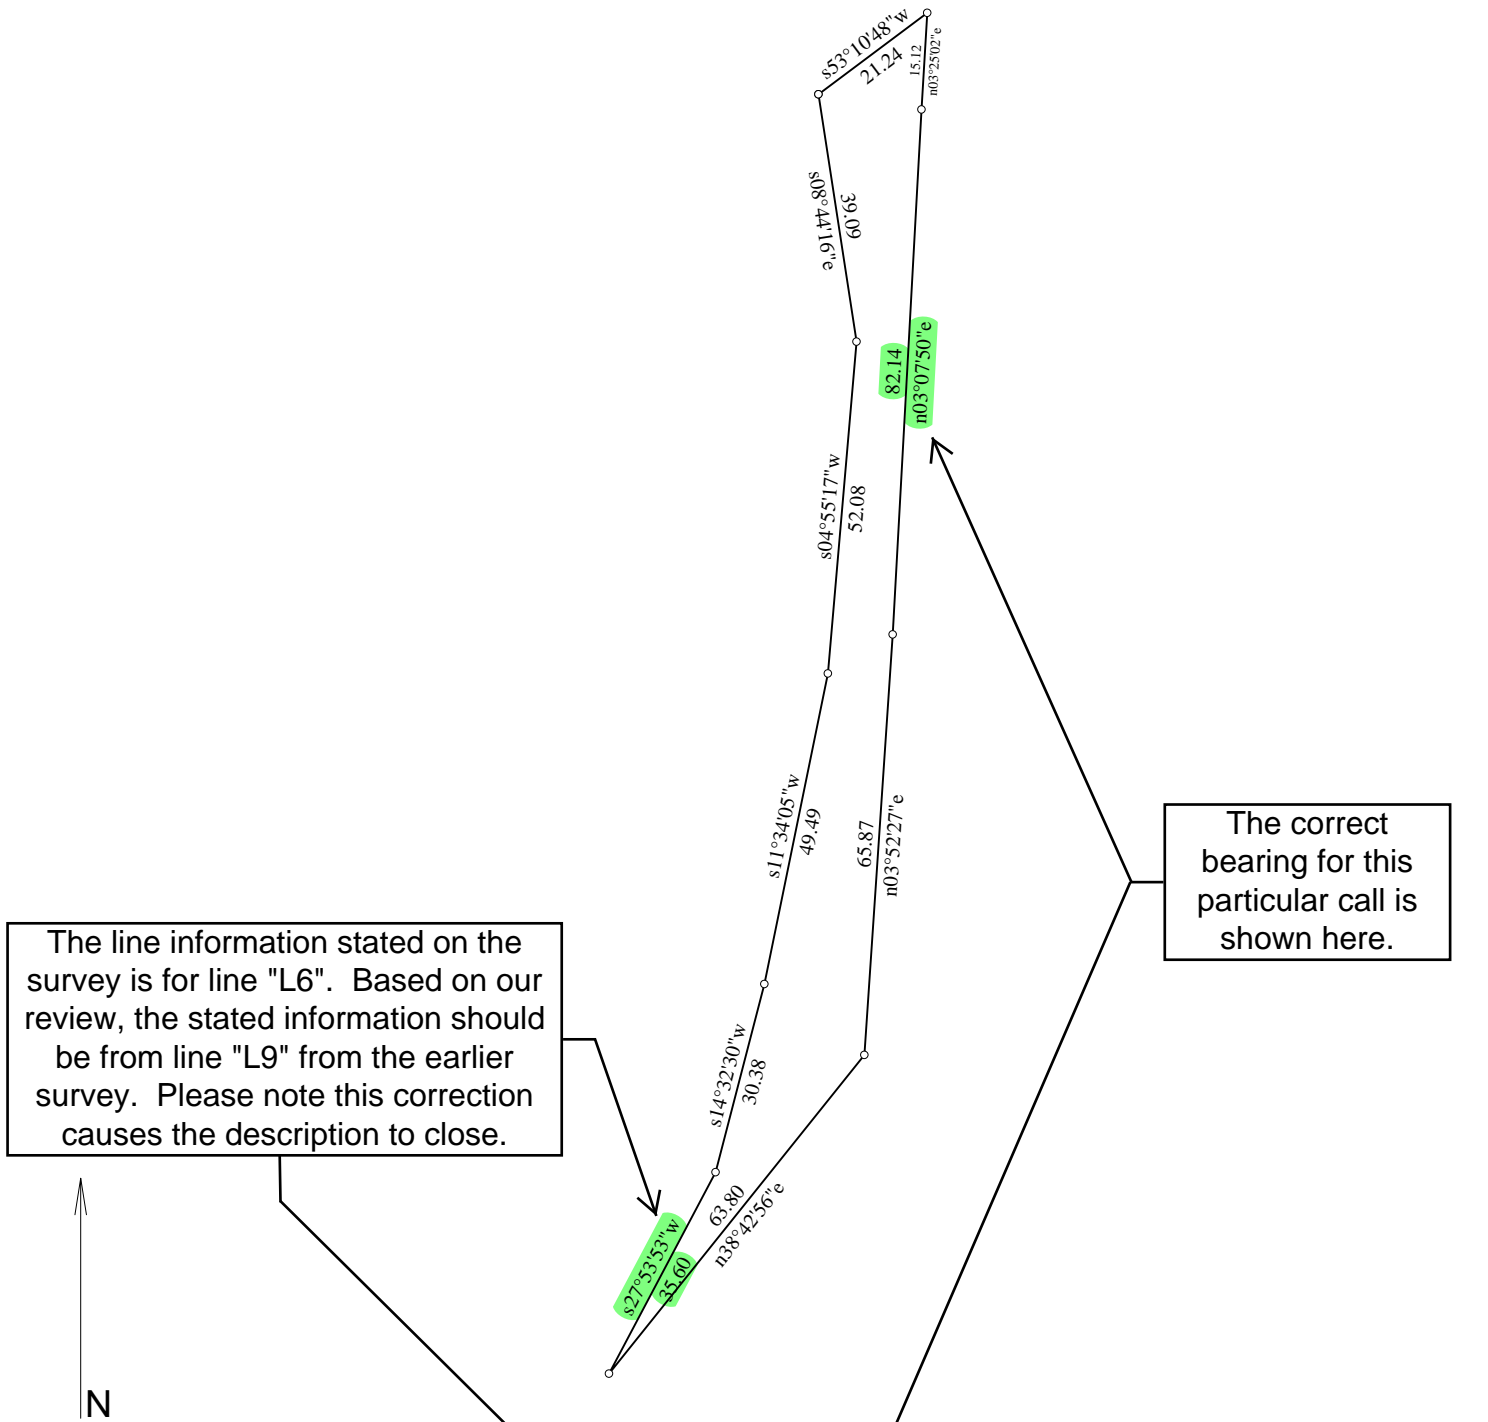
s53°10'48"w
21.24
15.12
n03°25'02"e
s08°44'16"e
39.09
82.14
n03°07'50"e
s04°55'17"w
52.08
s11°34'05"w
49.49
65.87
n03°52'27"e
The correct bearing for this particular call is shown here.
The line information stated on the survey is for line "L6". Based on our review, the stated information should be from line "L9" from the earlier survey. Please note this correction causes the description to close.
s14°32'30"w
30.38
63.80
n38°42'56"e
s27°53'53"w
35.60
N